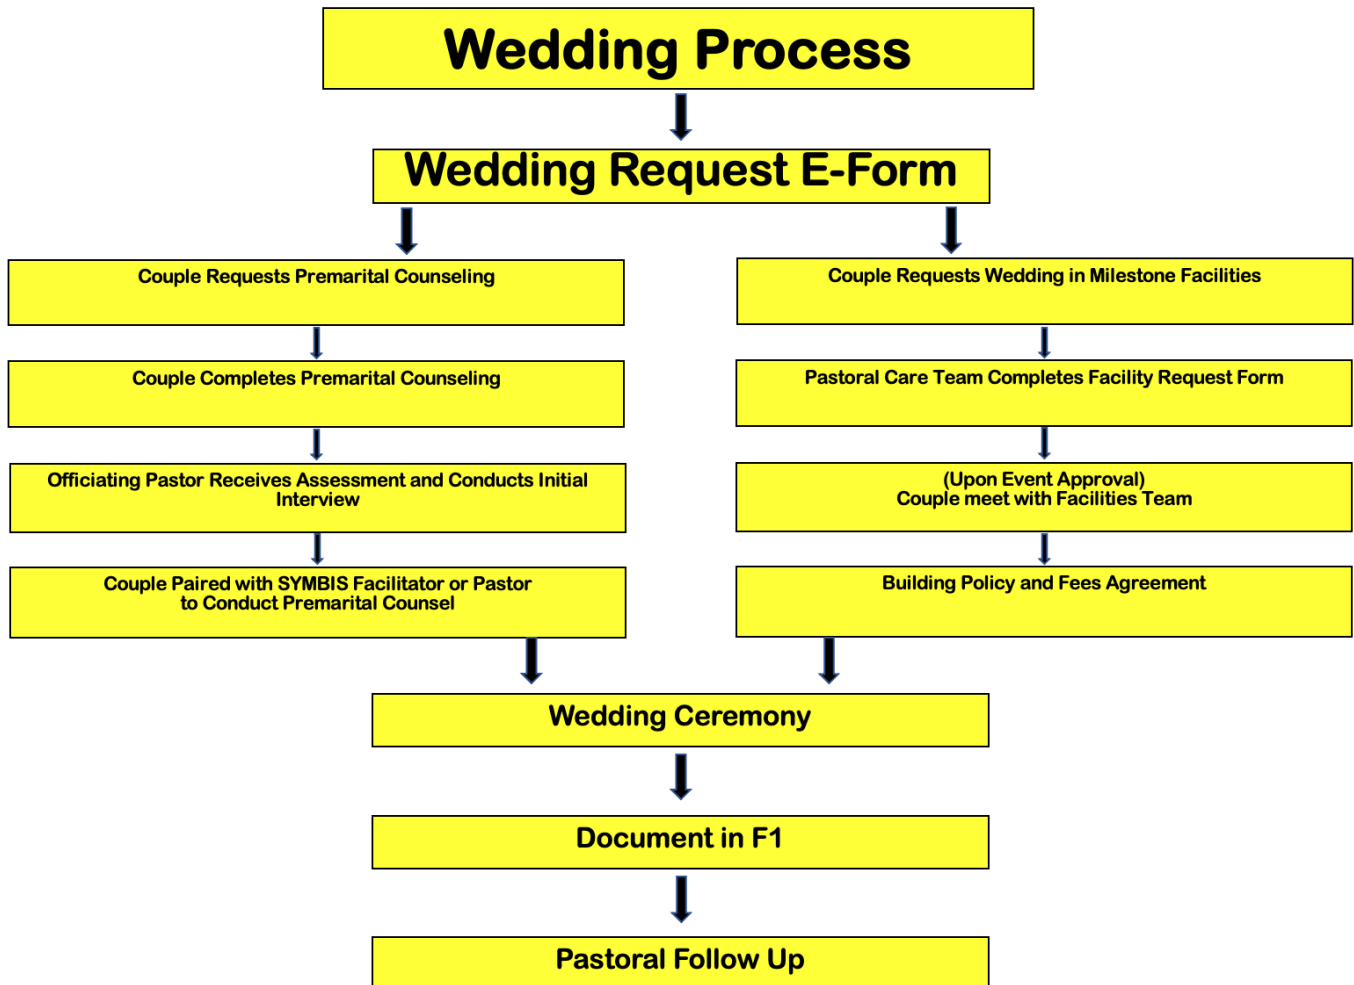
Wedding Process

Wedding Request E-Form

Couple Requests Premarital Counseling

Couple Completes Premarital Counseling

Officiating Pastor Receives Assessment and Conducts Initial Interview

Couple Paired with SYMBIS Facilitator or Pastor to Conduct Premarital Counsel

Couple Requests Wedding in Milestone Facilities

Pastoral Care Team Completes Facility Request Form

(Upon Event Approval) Couple meet with Facilities Team

Building Policy and Fees Agreement

Wedding Ceremony

Document in F1

Pastoral Follow Up